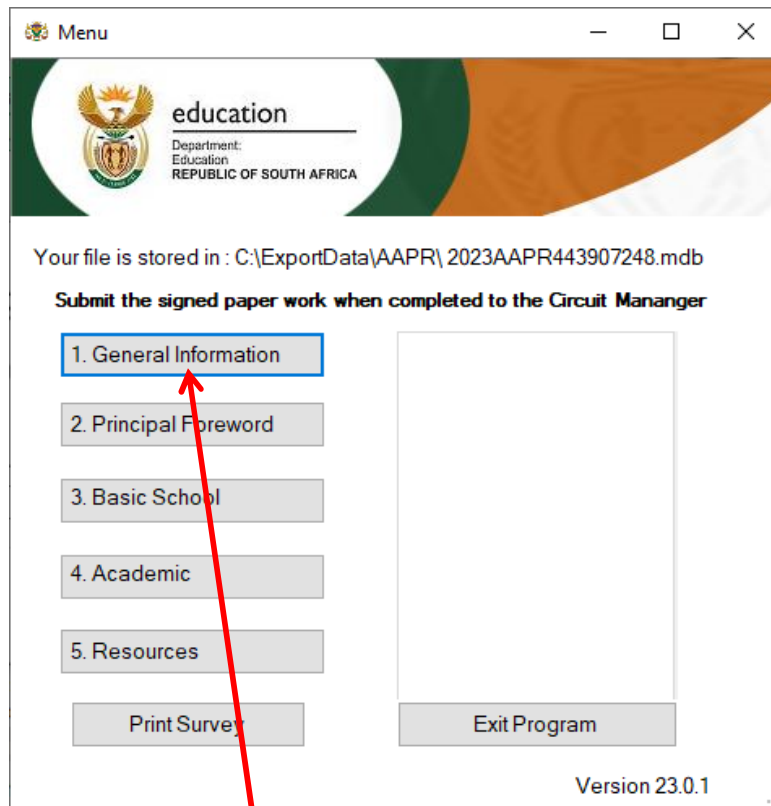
Menu

education
Department:
Education
REPUBLIC OF SOUTH AFRICA

Your file is stored in : C:\ExportData\AAPR\ 2023AAPR443907248.mdb

Submit the signed paper work when completed to the Circuit Mananger

1. General Information

2. Principal Foreword

3. Basic School

4. Academic

5. Resources

Print Survey

Exit Program

Version 23.0.1